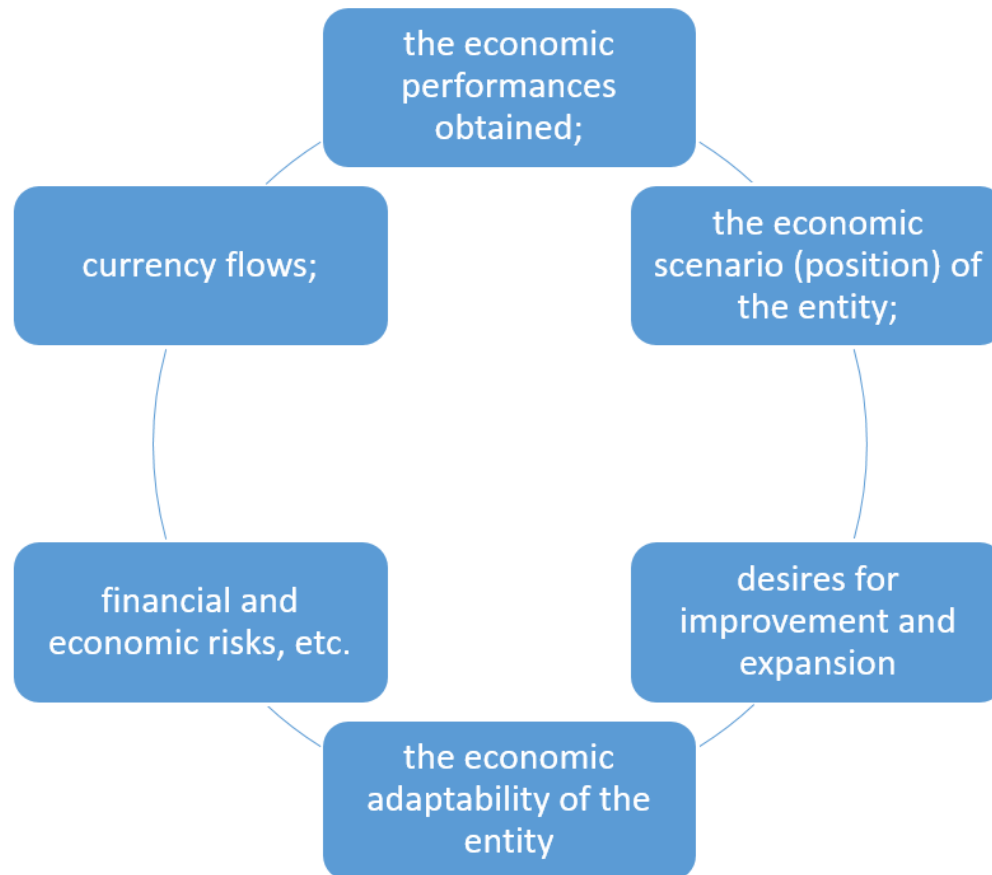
the economic performances obtained;

the economic scenario (position) of the entity;

desires for improvement and expansion

the economic adaptability of the entity

financial and economic risks, etc.

currency flows;